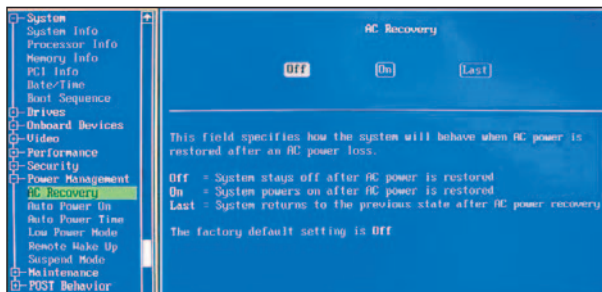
System
System Info
Processor Info
Memory Info
PCI Info
Date/Time
Boot Sequence
Drives
Onboard Devices
Video
Performance
Security
Power Management
AC Recovery
Auto Power On
Auto Power Time
Low Power Mode
Remote Wake Up
Suspend Mode
Maintenance
POST Behavior

AC Recovery

Off [On] [Last]

This field specifies how the system will behave when AC power is restored after an AC power loss.

Off = System stays off after AC power is restored
On = System powers on after AC power is restored
Last = System returns to the previous state after AC power recovery

The factory default setting is Off